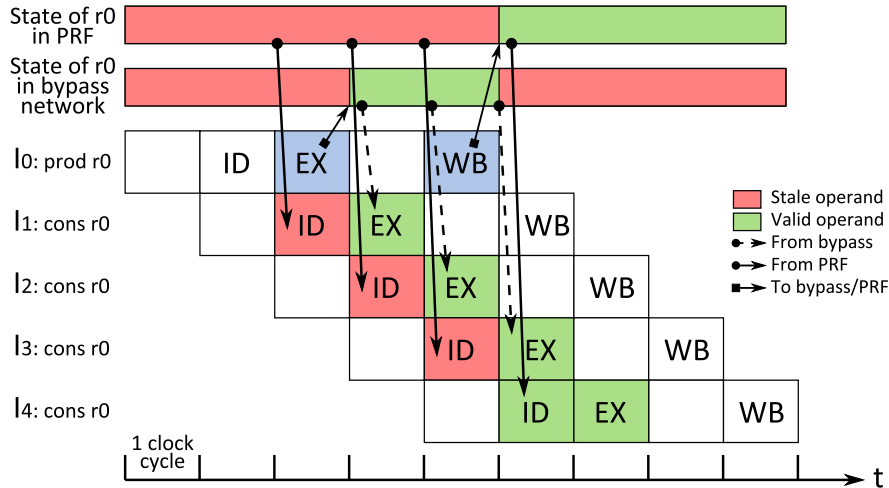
State of r0 in PRF

State of r0 in bypass network

I0: prod r0 | ID | EX | WB

I1: cons r0 | ID | EX | WB

I2: cons r0 | ID | EX | WB

I3: cons r0 | ID | EX | WB

I4: cons r0 | ID | EX | WB

Stale operand
Valid operand
From bypass
From PRF
To bypass/PRF

1 clock cycle

t